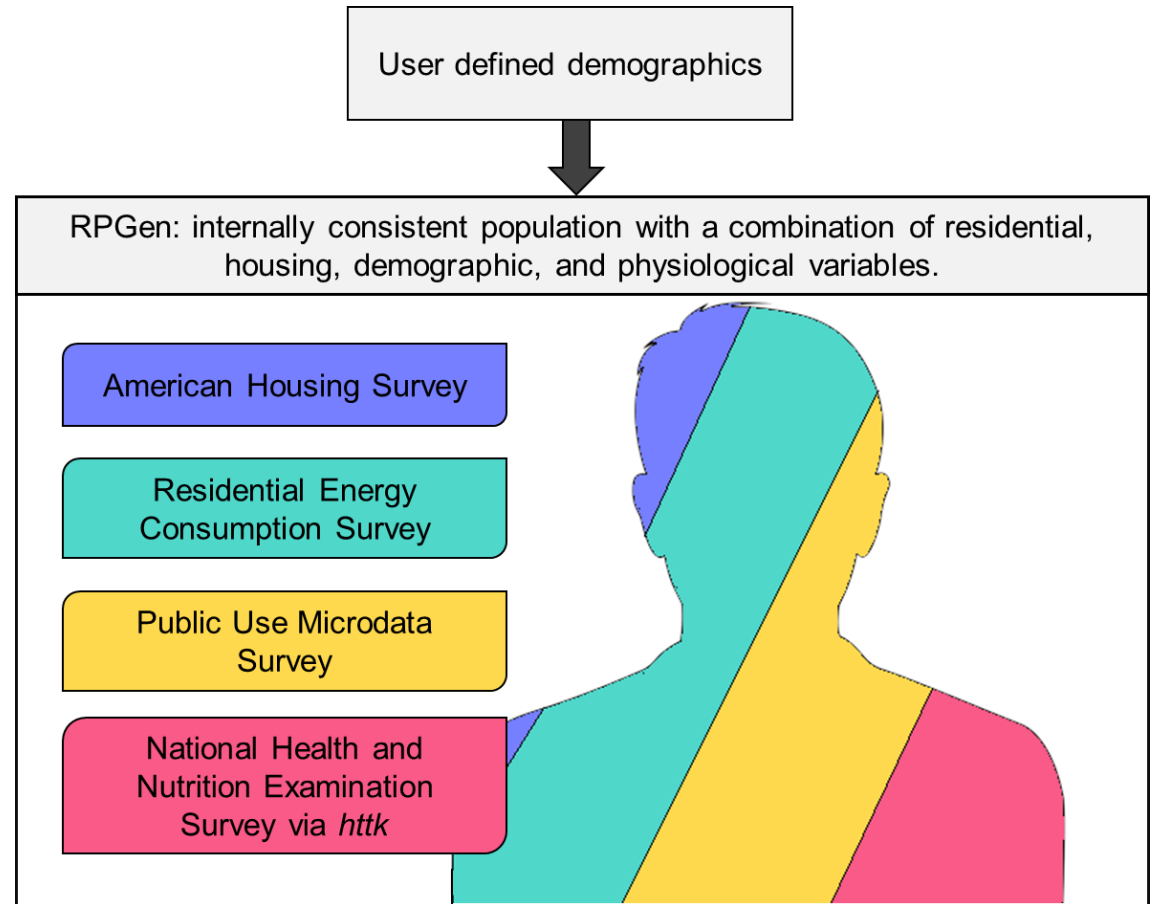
User defined demographics

RPGen: internally consistent population with a combination of residential, housing, demographic, and physiological variables.

American Housing Survey

Residential Energy Consumption Survey

Public Use Microdata Survey

National Health and Nutrition Examination Survey via httk